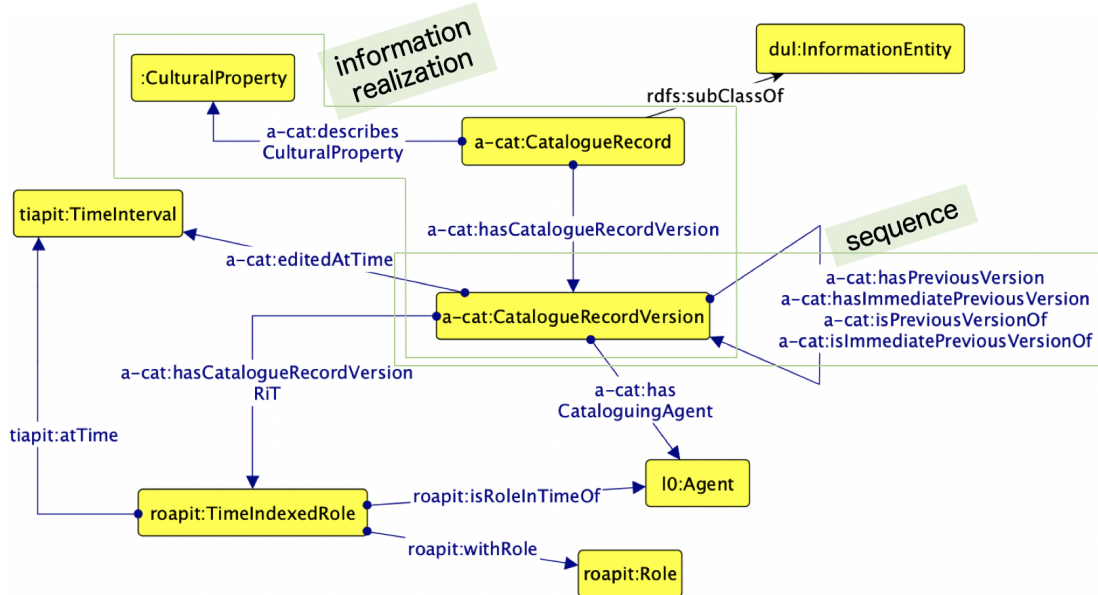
information realization

dul:InformationEntity

:CulturalProperty

rdfs:subClassOf

a-cat:describes CulturalProperty

a-cat:CatalogueRecord

tiapit:TimeInterval

a-cat:hasCatalogueRecordVersion

sequence

a-cat:editedAtTime

a-cat:CatalogueRecordVersion

a-cat:hasPreviousVersion
a-cat:hasImmediatePreviousVersion
a-cat:isPreviousVersionOf
a-cat:isImmediatePreviousVersionOf

a-cat:hasCatalogueRecordVersion RiT

a-cat:has CataloguingAgent

tiapit:atTime

roapit:TimeIndexedRole

roapit:isRoleInTimeOf

l0:Agent

roapit:withRole

roapit:Role